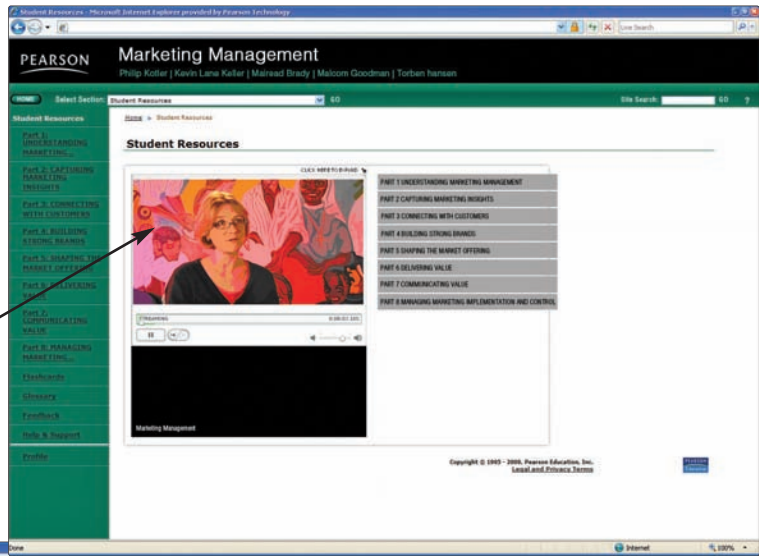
Student Resources - Microsoft Internet Explorer provided by Pearson Technology

Live Search

PEARSON

Marketing Management

Philip Kotler | Kevin Lane Keller | Mairead Brady | Malcom Goodman | Torben hansen

HOME Select Section: Student Resources GO Site Search: GO ?

Student Resources

Part 1: UNDERSTANDING MARKETING...

Part 2: CAPTURING MARKETING INSIGHTS

Part 3: CONNECTING WITH CUSTOMERS

Part 4: BUILDING STRONG BRANDS

Part 5: SHAPING THE MARKET OFFERING

Part 6: DELIVERING VALUE

Part 7: COMMUNICATING VALUE

Part 8: MANAGING MARKETING...

Flashcards

Glossary

Feedback

Help & Support

Profile

Home > Student Resources

Student Resources

CLICK HERE TO BEGIN

Streaming 0:00/2:10

Marketing Management

PART 1 UNDERSTANDING MARKETING MANAGEMENT

PART 2 CAPTURING MARKETING INSIGHTS

PART 3 CONNECTING WITH CUSTOMERS

PART 4 BUILDING STRONG BRANDS

PART 5 SHAPING THE MARKET OFFERING

PART 6 DELIVERING VALUE

PART 7 COMMUNICATING VALUE

PART 8 MANAGING MARKETING IMPLEMENTATION AND CONTROL

Copyright © 1995 - 2008, Pearson Education, Inc.
Legal and Privacy Terms

PEARSON Education

Done

Internet

100%